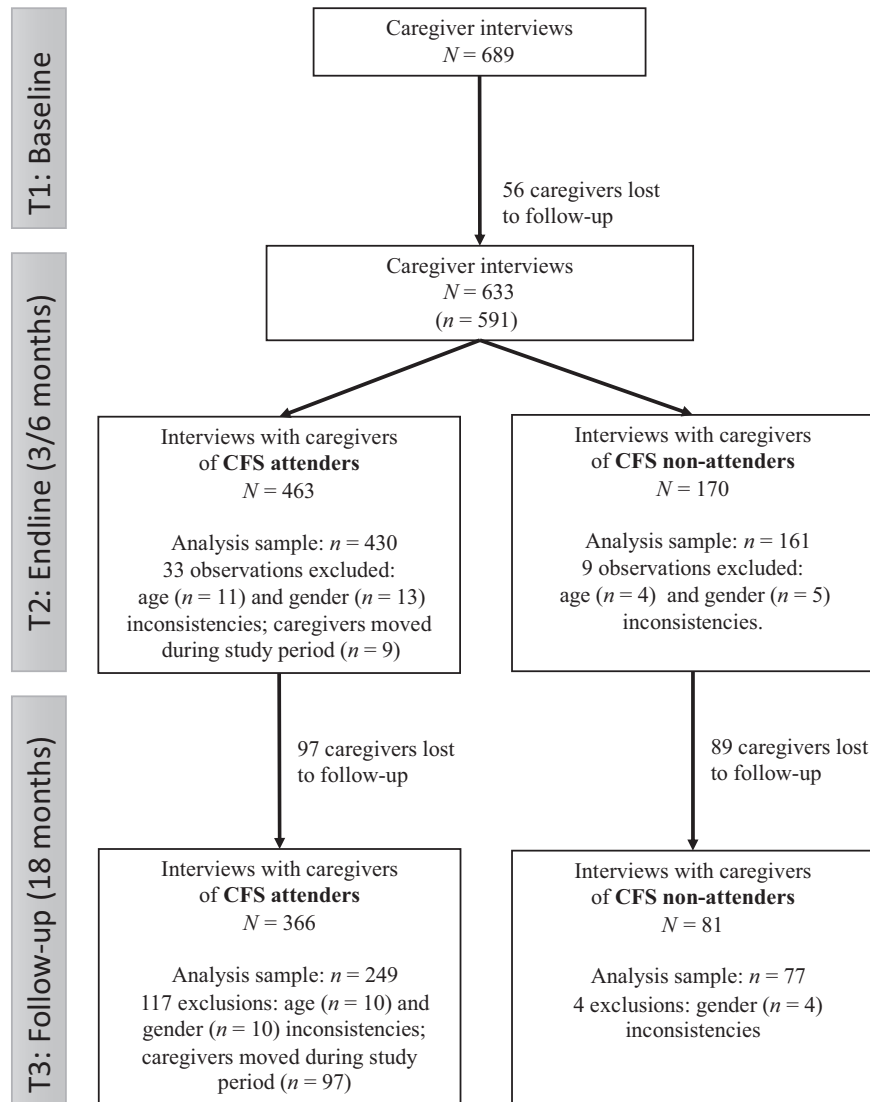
T1: Baseline

Caregiver interviews
$N = 689$

56 caregivers lost to follow-up

T2: Endline (3/6 months)

Caregiver interviews
$N = 633$
($n = 591$)

Interviews with caregivers of **CFS attenders**
$N = 463$

Analysis sample: $n = 430$
33 observations excluded: age ($n = 11$) and gender ($n = 13$) inconsistencies; caregivers moved during study period ($n = 9$)

Interviews with caregivers of **CFS non-attenders**
$N = 170$

Analysis sample: $n = 161$
9 observations excluded: age ($n = 4$) and gender ($n = 5$) inconsistencies.

T3: Follow-up (18 months)

97 caregivers lost to follow-up

89 caregivers lost to follow-up

Interviews with caregivers of **CFS attenders**
$N = 366$

Analysis sample: $n = 249$
117 exclusions: age ($n = 10$) and gender ($n = 10$) inconsistencies; caregivers moved during study period ($n = 97$)

Interviews with caregivers of **CFS non-attenders**
$N = 81$

Analysis sample: $n = 77$
4 exclusions: gender ($n = 4$) inconsistencies